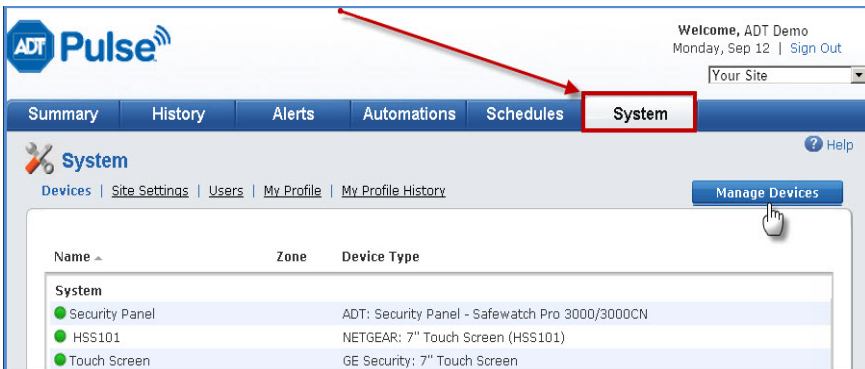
ADT Pulse

Welcome, ADT Demo
Monday, Sep 12 | Sign Out
Your Site

Summary History Alerts Automations Schedules System

System

? Help

Devices | Site Settings | Users | My Profile | My Profile History

Manage Devices

| Name | Zone | Device Type |
|---|---|---|
| System | | |
| Security Panel | | ADT: Security Panel - Safewatch Pro 3000/3000CN |
| HSS101 | | NETGEAR: 7" Touch Screen (HSS101) |
| Touch Screen | | GE Security: 7" Touch Screen |